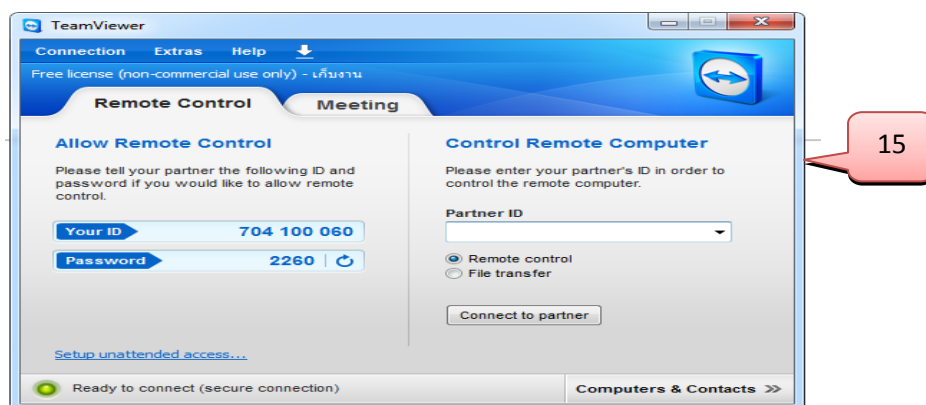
TeamViewer

Connection Extras Help

Free license (non-commercial use only) - เก็บงาน

Remote Control Meeting

15

Allow Remote Control

Please tell your partner the following ID and password if you would like to allow remote control.

Your ID 704 100 060

Password 2260

Setup unattended access...

Control Remote Computer

Please enter your partner's ID in order to control the remote computer.

Partner ID

Remote control
File transfer

Connect to partner

Ready to connect (secure connection)

Computers & Contacts »